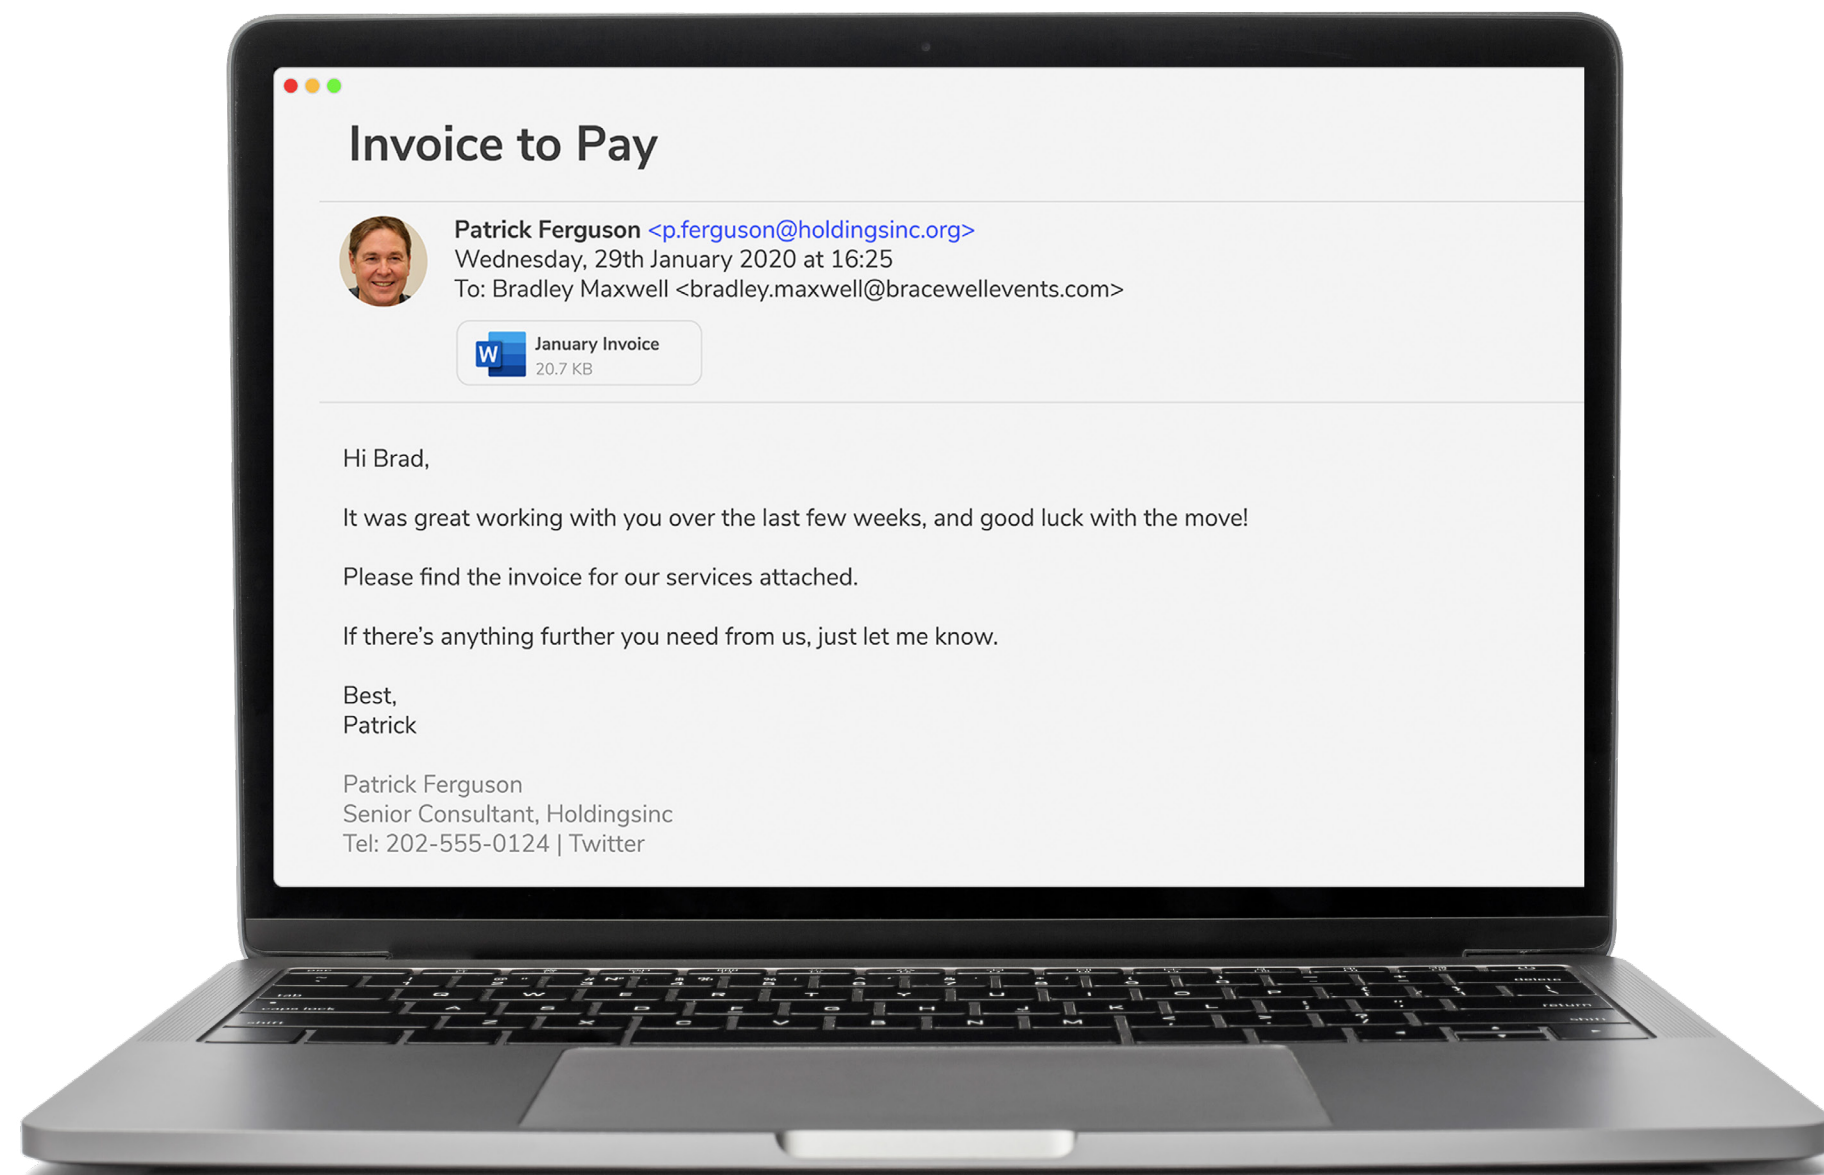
Invoice to Pay

Patrick Ferguson <p.ferguson@holdingsinc.org>
Wednesday, 29th January 2020 at 16:25
To: Bradley Maxwell <bradley.maxwell@bracewellevents.com>

W January Invoice
20.7 KB

Hi Brad,

It was great working with you over the last few weeks, and good luck with the move!

Please find the invoice for our services attached.

If there’s anything further you need from us, just let me know.

Best,
Patrick

Patrick Ferguson
Senior Consultant, Holdingsinc
Tel: 202-555-0124 | Twitter